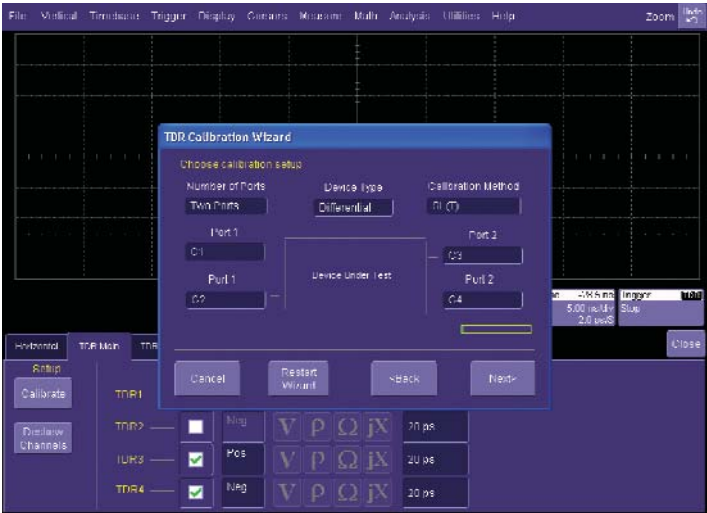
File Vertical Timebase Trigger Display Cursors Measure Math Analysis Utilities Help Zoom Undo

TDR Calibration Wizard

Choose calibration setup

Number of Ports
Two Ports

Device Type
Differential

Calibration Method
OL (T)

Port 1
C1

Port 2
C3

Port 1
C2

Device Under Test

Port 2
C4

Cancel
Restart Wizard
<Back
Next>

-78.6 ns
5.00 ns/div
2.0 ps/S
Trigger
Stop

Close

Horizontal
TDR Main
TDR

Setup
Calibrate
Display Channels

TDR1
TDR2
TDR3
TDR4

Neg
Pos
Neg

V ρ Ω jX 20 ps
V ρ Ω jX 20 ps
V ρ Ω jX 20 ps